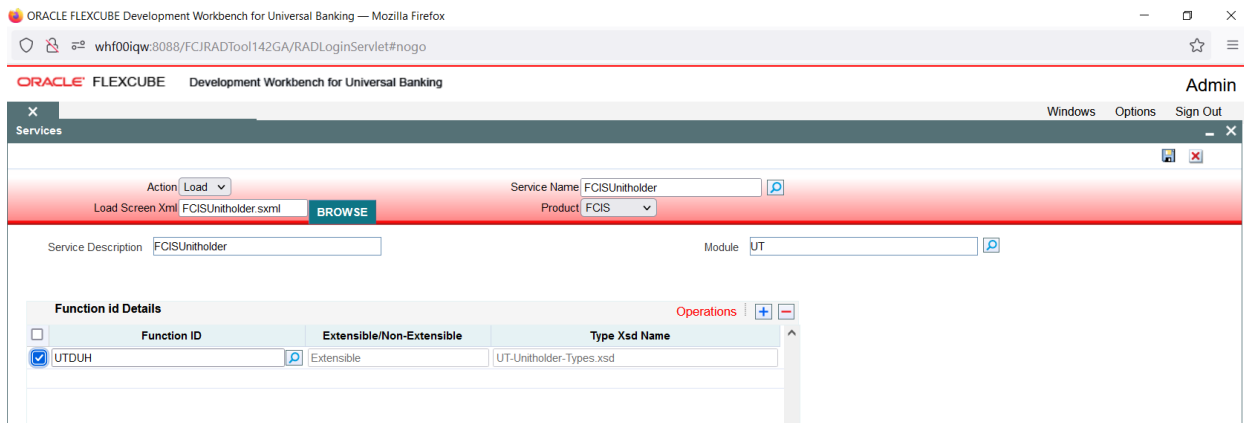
ORACLE FLEXCUBE Development Workbench for Universal Banking — Mozilla Firefox

whf00iqw:8088/FCJRADTool142GA/RADLoginServlet#nogo

ORACLE FLEXCUBE Development Workbench for Universal Banking

Admin

Windows Options Sign Out

Services

Action Load

Load Screen Xml FCISUnitholder.sxml BROWSE

Service Name FCISUnitholder

Product FCIS

Service Description FCISUnitholder

Module UT

Function id Details

Operations

| Function ID | Extensible/Non-Extensible | Type Xsd Name |
|---|---|---|
| UTDUH | Extensible | UT-Unitholder-Types.xsd |